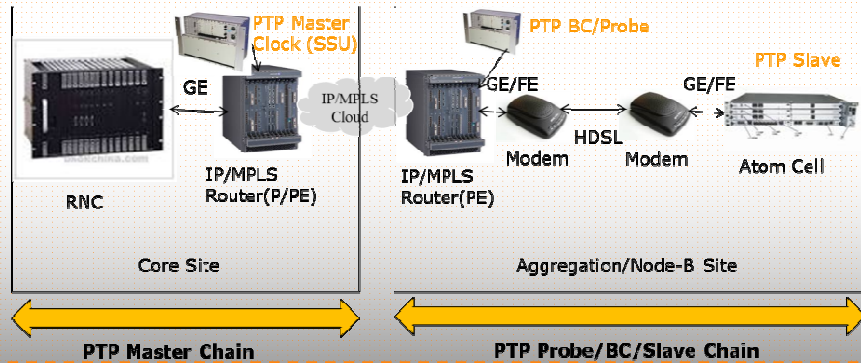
PTP Master Clock (SSU)

GE

IP/MPLS Cloud

RNC

IP/MPLS Router(P/PE)

Core Site

PTP BC/Probe

GE/FE

PTP Slave

GE/FE

HDSL

Modem

Modem

Atom Cell

IP/MPLS Router(PE)

Aggregation/Node-B Site

PTP Master Chain

PTP Probe/BC/Slave Chain